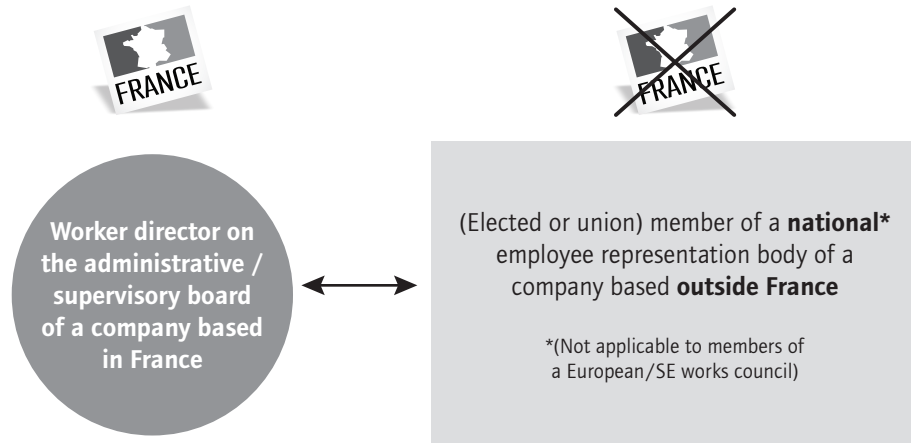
FRANCE

FRANCE

Worker director on the administrative / supervisory board of a company based in France

(Elected or union) member of a **national*** employee representation body of a company based **outside France**

*(Not applicable to members of a European/SE works council)